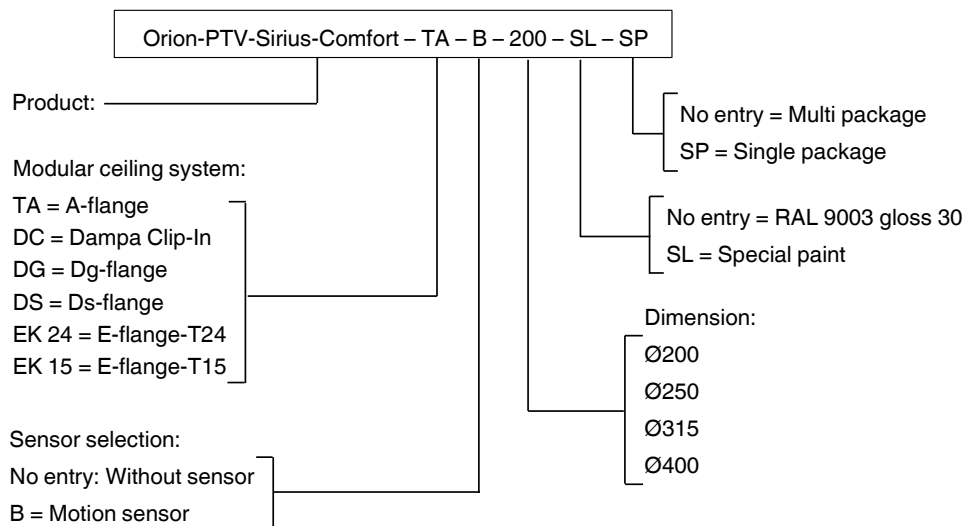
Orion-PTV-Sirius-Comfort – TA – B – 200 – SL – SP

Product:

Modular ceiling system:
TA = A-flange
DC = Dampa Clip-In
DG = Dg-flange
DS = Ds-flange
EK 24 = E-flange-T24
EK 15 = E-flange-T15

Sensor selection:
No entry: Without sensor
B = Motion sensor

No entry = Multi package
SP = Single package

No entry = RAL 9003 gloss 30
SL = Special paint

Dimension:
Ø200
Ø250
Ø315
Ø400